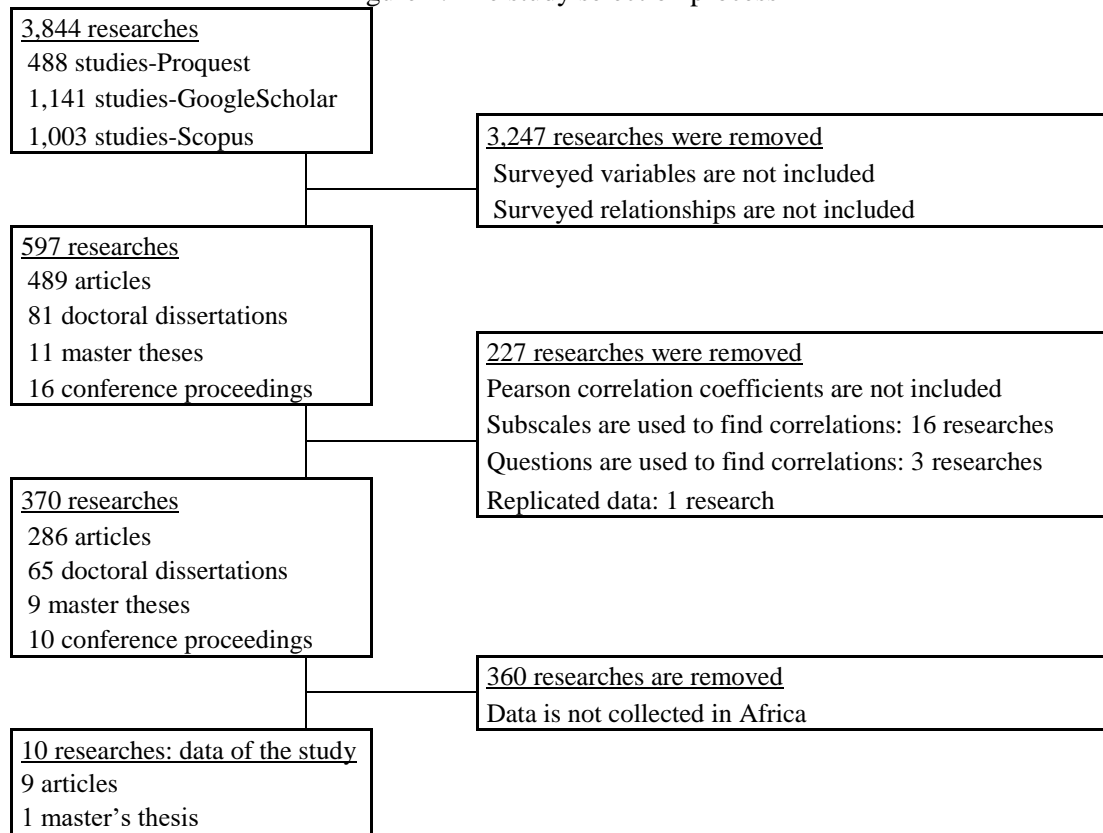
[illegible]

3,844 researches
488 studies-Proquest
1,141 studies-GoogleScholar
1,003 studies-Scopus

3,247 researches were removed
Surveyed variables are not included
Surveyed relationships are not included

597 researches
489 articles
81 doctoral dissertations
11 master theses
16 conference proceedings

227 researches were removed
Pearson correlation coefficients are not included
Subscales are used to find correlations: 16 researches
Questions are used to find correlations: 3 researches
Replicated data: 1 research

370 researches
286 articles
65 doctoral dissertations
9 master theses
10 conference proceedings

360 researches are removed
Data is not collected in Africa

10 researches: data of the study
9 articles
1 master's thesis